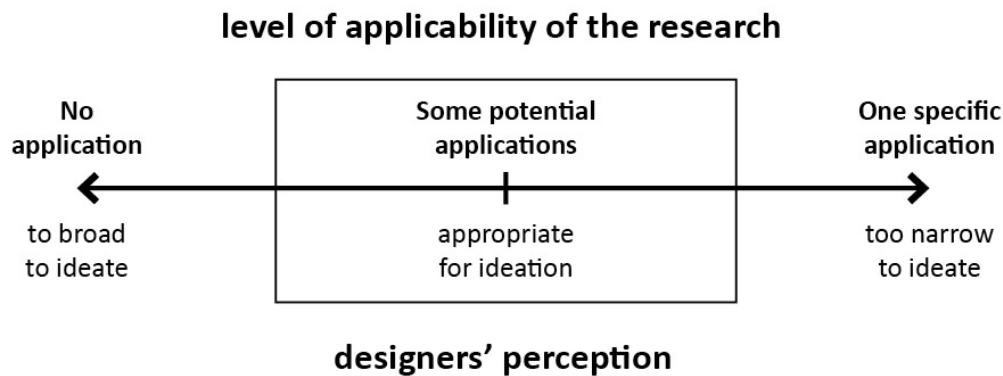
level of applicability of the research

No application

Some potential applications

One specific application

to broad to ideate

appropriate for ideation

too narrow to ideate

designers' perception